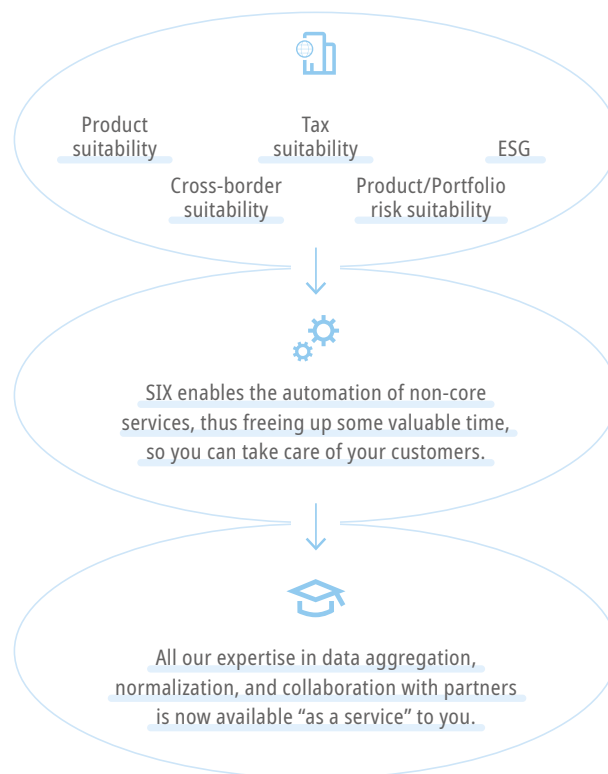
Product suitability

Tax suitability

ESG

Cross-border suitability

Product/Portfolio risk suitability

SIX enables the automation of non-core services, thus freeing up some valuable time, so you can take care of your customers.

All our expertise in data aggregation, normalization, and collaboration with partners is now available “as a service” to you.